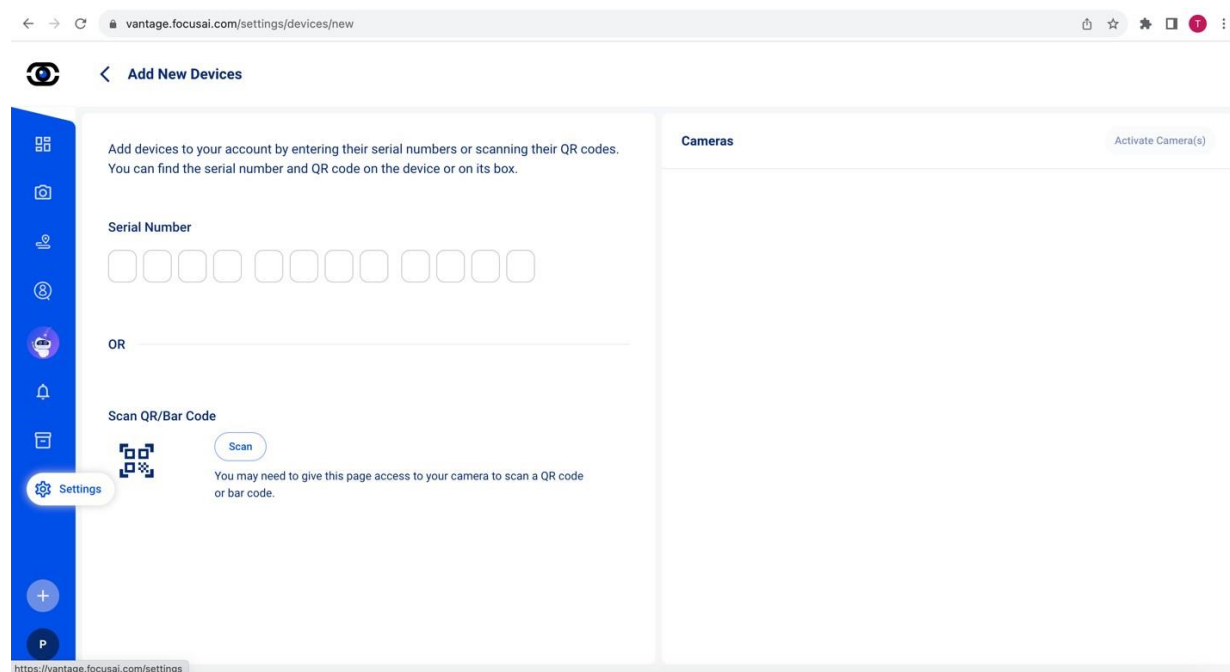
vantage.focusai.com/settings/devices/new

T

Add New Devices

Add devices to your account by entering their serial numbers or scanning their QR codes. You can find the serial number and QR code on the device or on its box.

Serial Number

OR

Scan QR/Bar Code

Scan

You may need to give this page access to your camera to scan a QR code or bar code.

Settings

P

Cameras

Activate Camera(s)

https://vantage.focusai.com/settings